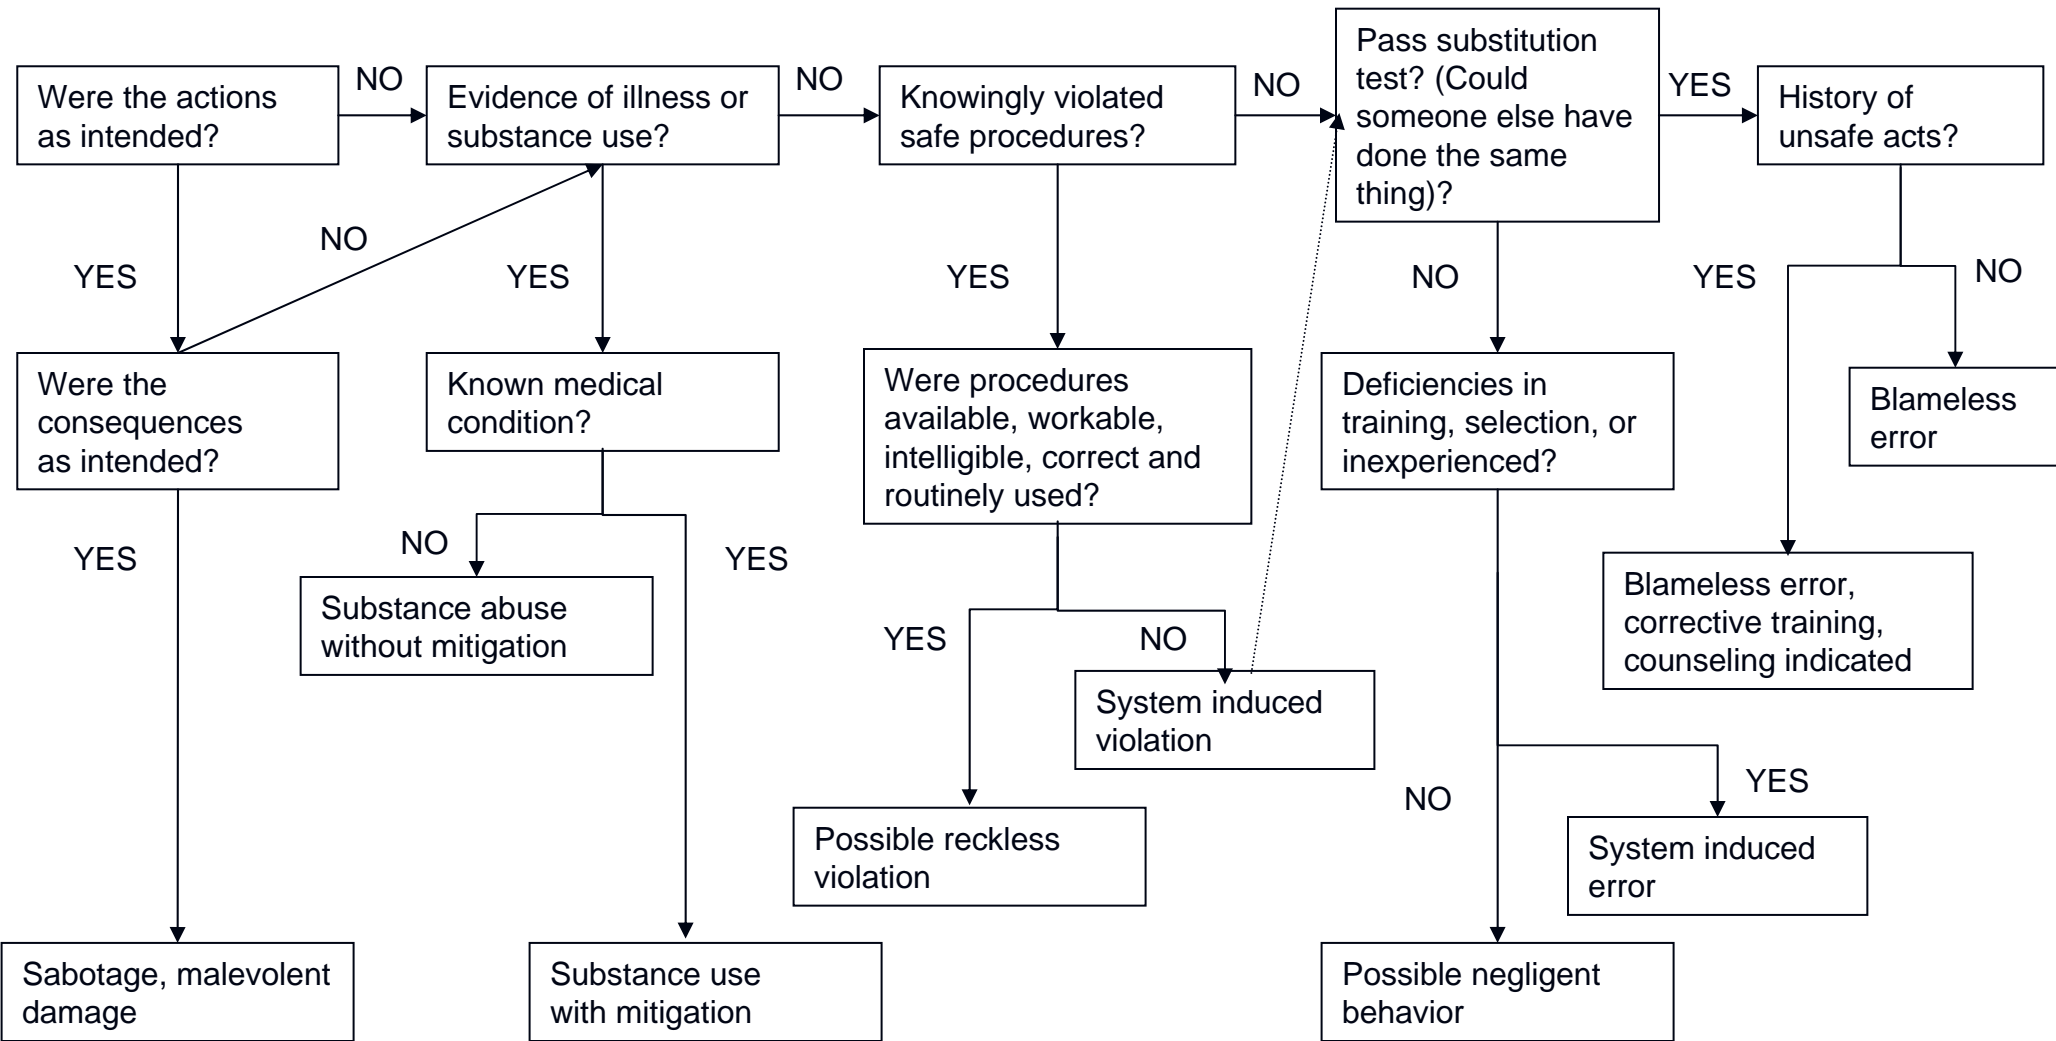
Were the actions as intended?

NO

Evidence of illness or substance use?

NO

Knowingly violated safe procedures?

NO

Pass substitution test? (Could someone else have done the same thing)?

YES

History of unsafe acts?

YES

NO

YES

YES

YES

NO

YES

NO

Were the consequences as intended?

Known medical condition?

Were procedures available, workable, intelligible, correct and routinely used?

Deficiencies in training, selection, or inexperienced?

Blameless error

YES

NO

YES

YES

NO

Substance abuse without mitigation

System induced violation

Blameless error, corrective training, counseling indicated

YES

NO

Possible reckless violation

System induced error

Sabotage, malevolent damage

Substance use with mitigation

Possible negligent behavior